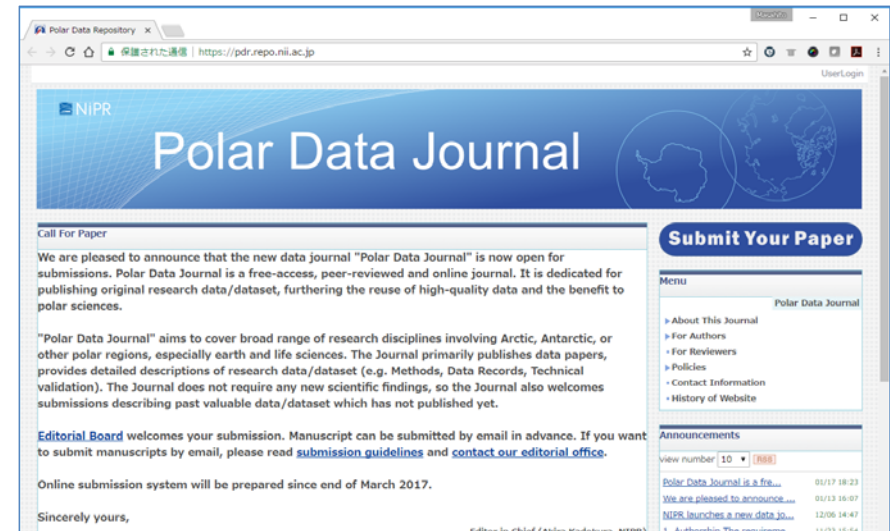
Polar Data Repository ×

Masashi

保護された通信 | https://pdr.repo.nii.ac.jp

UserLogin

NIPR

Polar Data Journal

Call For Paper

We are pleased to announce that the new data journal "Polar Data Journal" is now open for submissions. Polar Data Journal is a free-access, peer-reviewed and online journal. It is dedicated for publishing original research data/dataset, furthering the reuse of high-quality data and the benefit to polar sciences.

"Polar Data Journal" aims to cover broad range of research disciplines involving Arctic, Antarctic, or other polar regions, especially earth and life sciences. The Journal primarily publishes data papers, provides detailed descriptions of research data/dataset (e.g. Methods, Data Records, Technical validation). The Journal does not require any new scientific findings, so the Journal also welcomes submissions describing past valuable data/dataset which has not published yet.

Editorial Board welcomes your submission. Manuscript can be submitted by email in advance. If you want to submit manuscripts by email, please read submission guidelines and contact our editorial office.

Online submission system will be prepared since end of March 2017.

Sincerely yours,

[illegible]

Submit Your Paper

Menu

Polar Data Journal

About This Journal
For Authors
For Reviewers
Policies
Contact Information
History of Website

Announcements

view number 10 RSS

Polar Data Journal is a fre... 01/17 18:23
We are pleased to announce ... 01/13 16:07
NIPR launches a new data jo... 12/06 14:47
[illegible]